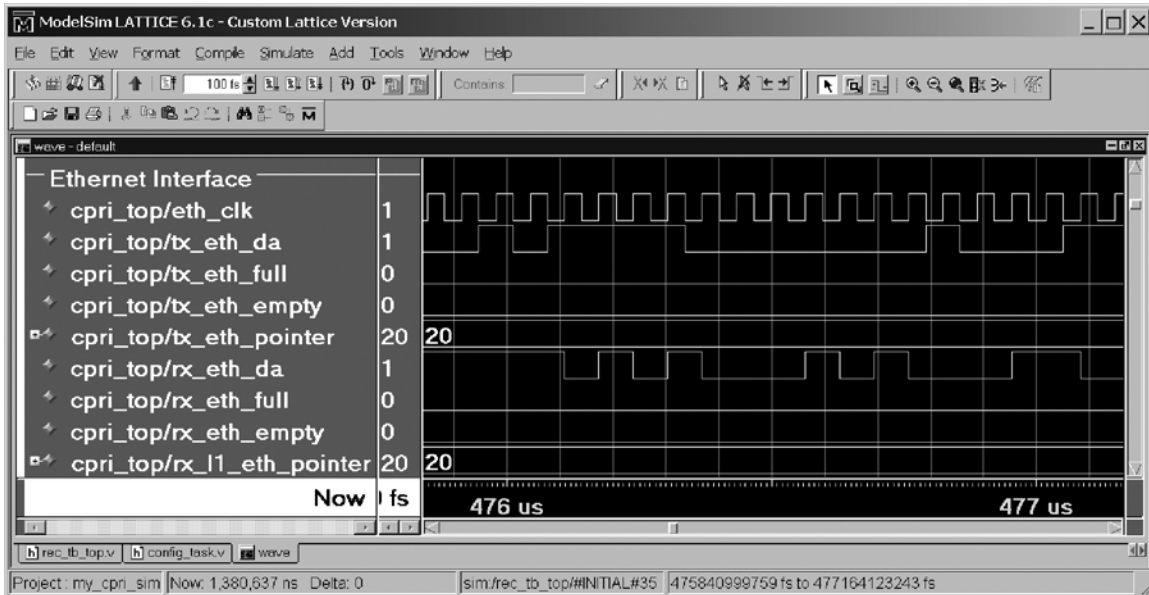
ModelSim LATTICE 6.1c - Custom Lattice Version

File Edit View Format Compile Simulate Add Tools Window Help

100 fs Contains

wave - default

Ethernet Interface

cpri_top/eth_clk 1
cpri_top/tx_eth_da 1
cpri_top/tx_eth_full 0
cpri_top/tx_eth_empty 0
cpri_top/tx_eth_pointer 20 20
cpri_top/rx_eth_da 1
cpri_top/rx_eth_full 0
cpri_top/rx_eth_empty 0
cpri_top/rx_l1_eth_pointer 20 20

Now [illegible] fs 476 us 477 us

rec_tb_top.v config_task.v wave

Project : my_cpri_sim Now: 1,380,637 ns Delta: 0 sim:/rec_tb_top/#INITIAL#35 475840999759 fs to 477164123243 fs